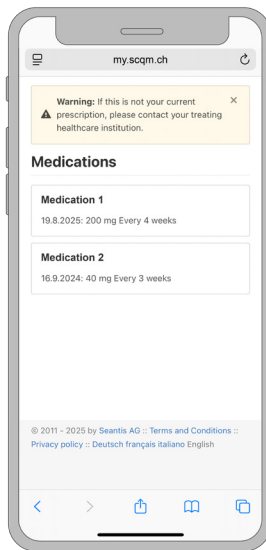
my.scqm.ch

Warning: If this is not your current prescription, please contact your treating healthcare institution.

×

Medications

Medication 1
19.8.2025: 200 mg Every 4 weeks

Medication 2
16.9.2024: 40 mg Every 3 weeks

© 2011 - 2025 by Seantis AG :: Terms and Conditions :: Privacy policy :: Deutsch français italiano English